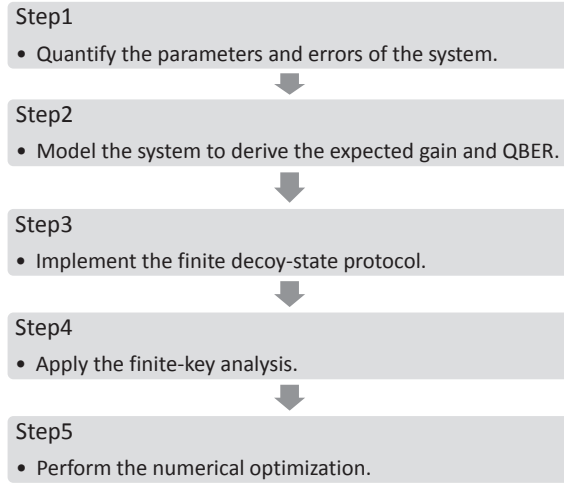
Step1

• Quantify the parameters and errors of the system.

Step2

• Model the system to derive the expected gain and QBER.

Step3

• Implement the finite decoy-state protocol.

Step4

• Apply the finite-key analysis.

Step5

• Perform the numerical optimization.